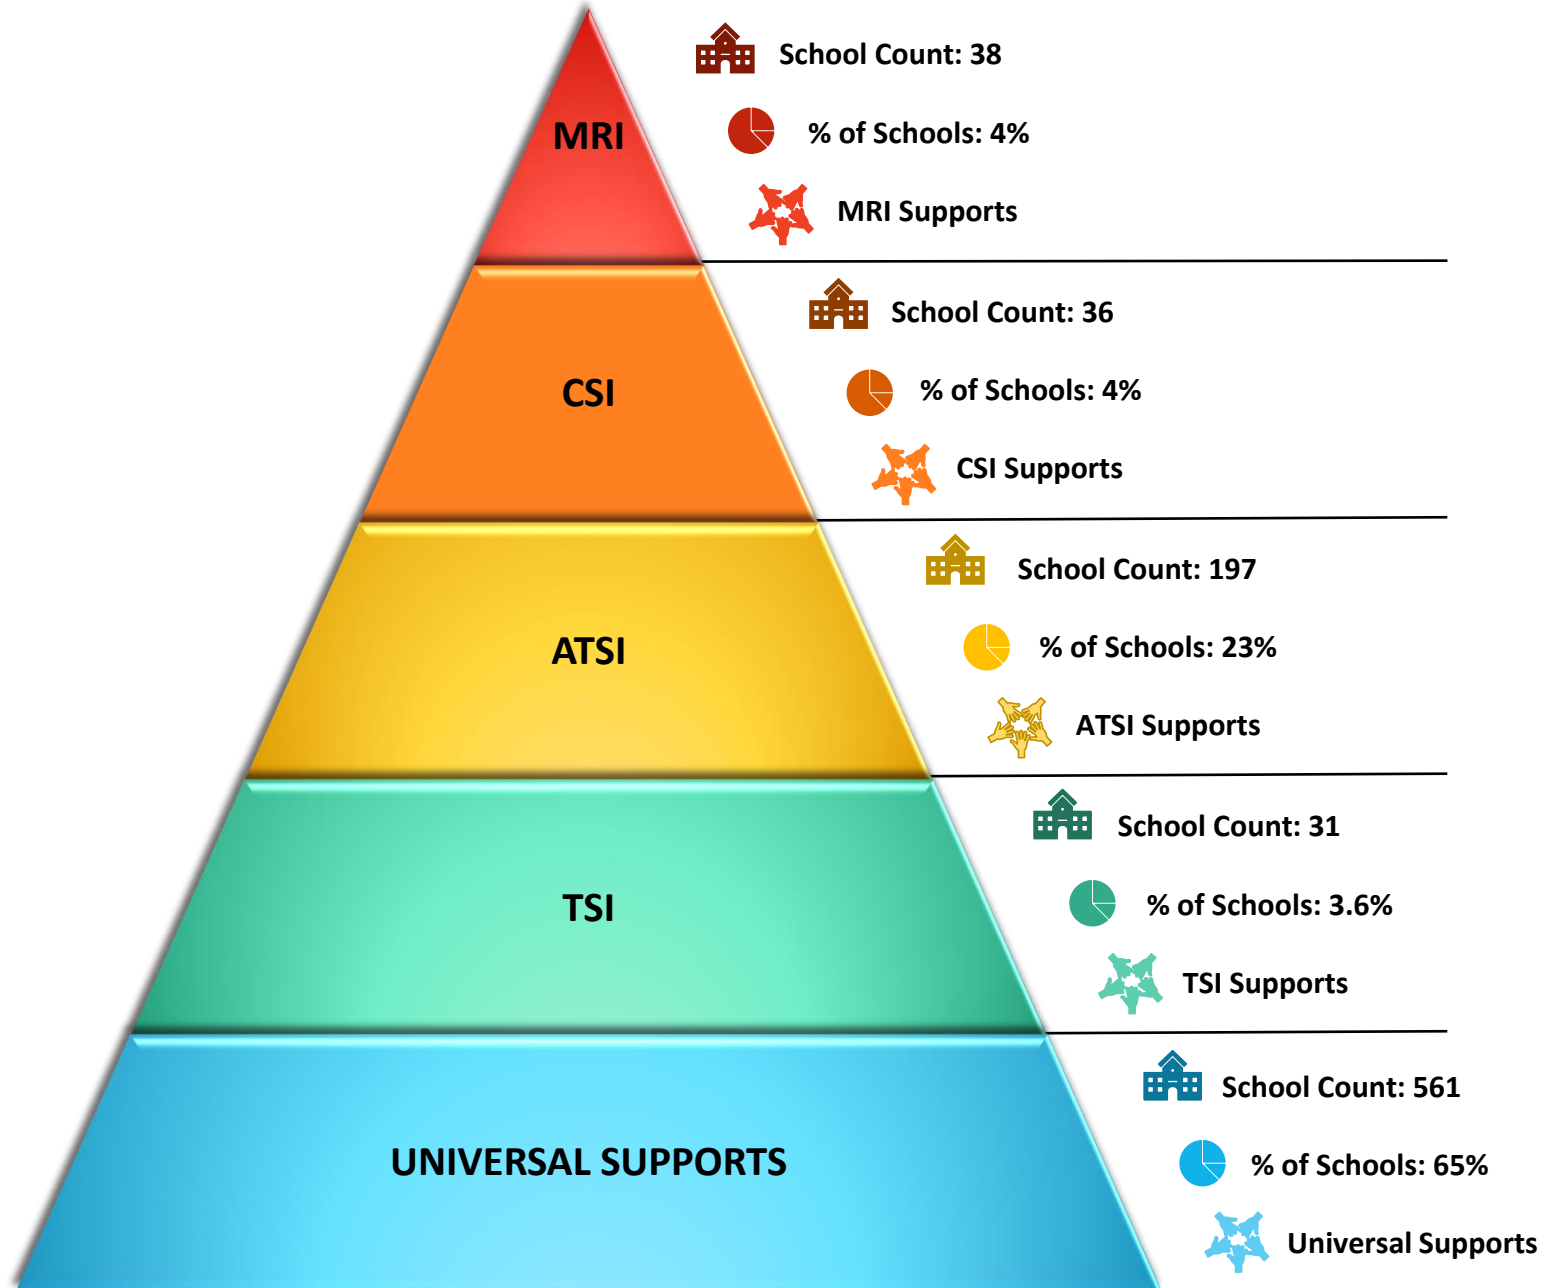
MRI

School Count: 38

% of Schools: 4%

MRI Supports

CSI

School Count: 36

% of Schools: 4%

CSI Supports

ATSI

School Count: 197

% of Schools: 23%

ATSI Supports

TSI

School Count: 31

% of Schools: 3.6%

TSI Supports

UNIVERSAL SUPPORTS

School Count: 561

% of Schools: 65%

Universal Supports